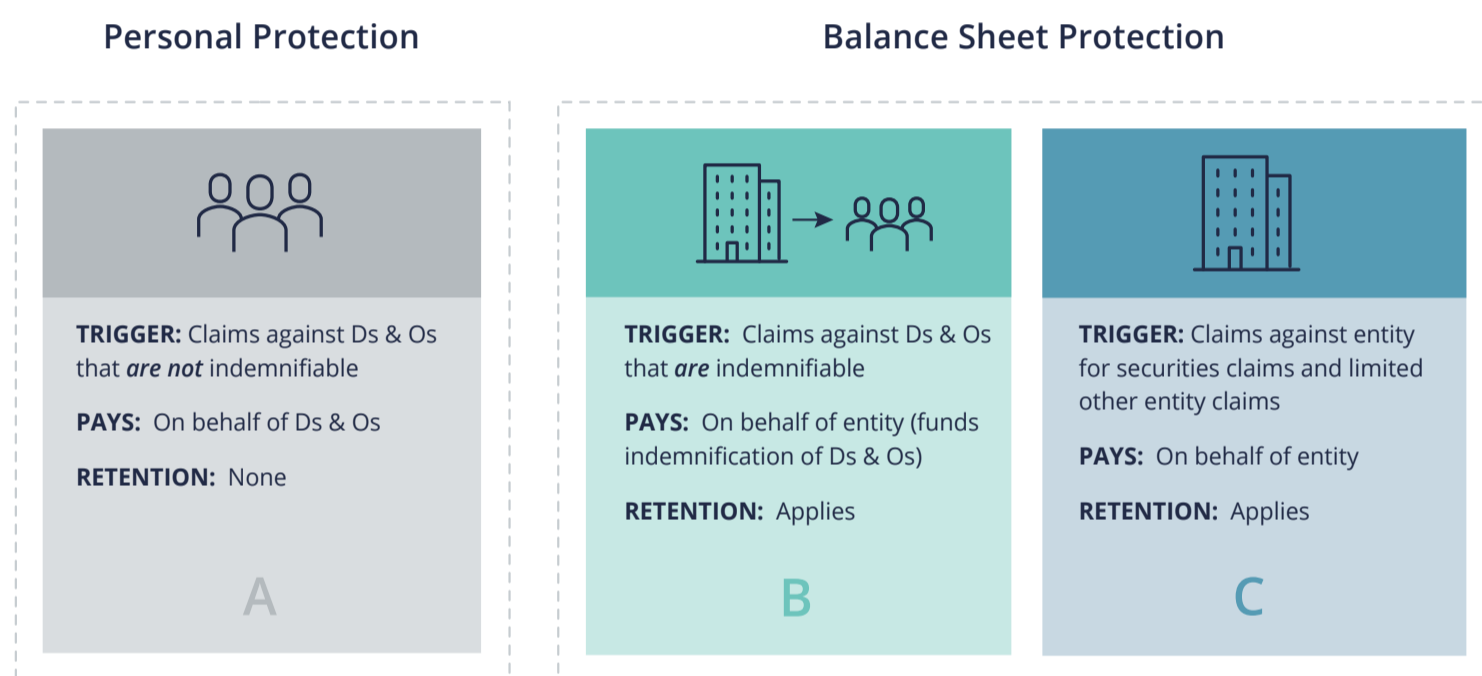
Personal Protection

TRIGGER: Claims against Ds & Os that *are not* indemnifiable

PAYS: On behalf of Ds & Os

RETENTION: None

A

Balance Sheet Protection

TRIGGER: Claims against Ds & Os that *are* indemnifiable

PAYS: On behalf of entity (funds indemnification of Ds & Os)

RETENTION: Applies

B

TRIGGER: Claims against entity for securities claims and limited other entity claims

PAYS: On behalf of entity

RETENTION: Applies

C